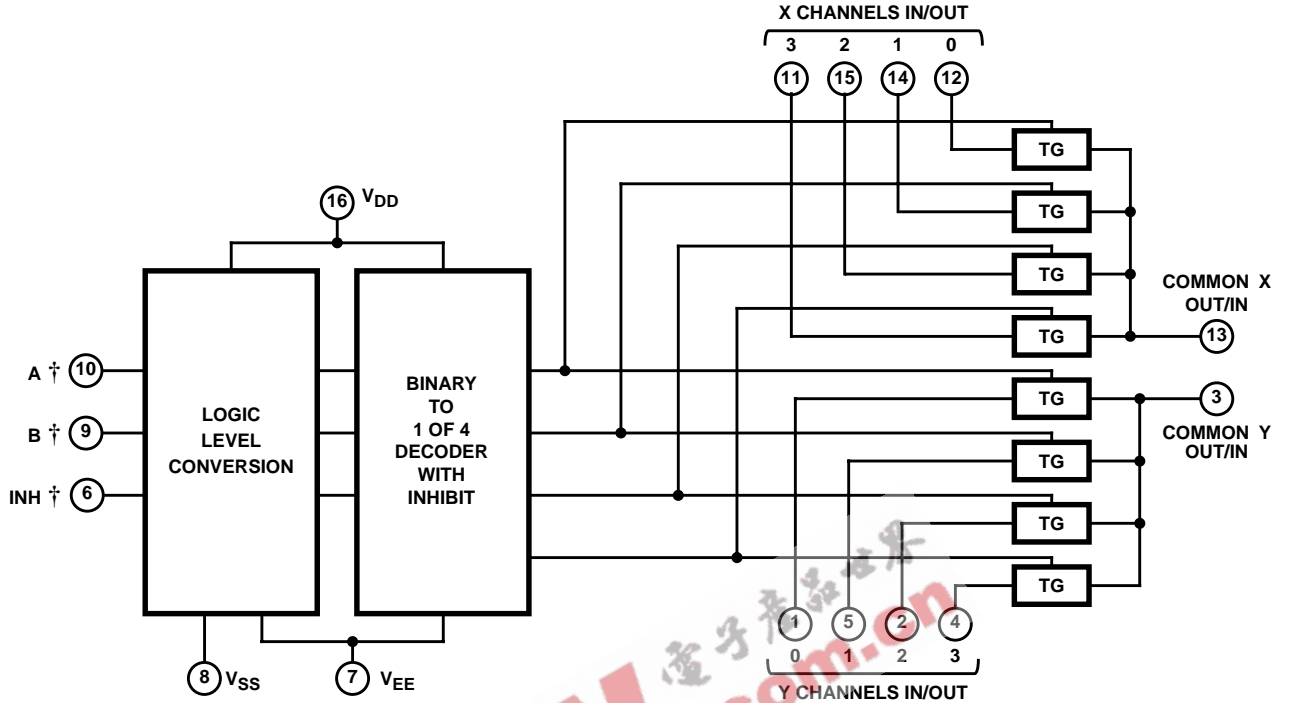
X CHANNELS IN/OUT
3 2 1 0
11 15 14 12

16 $V_{DD}$

TG
TG
TG
TG
TG
TG
TG
TG

COMMON X OUT/IN
13

A † 10
B † 9
INH † 6

LOGIC LEVEL CONVERSION

BINARY TO 1 OF 4 DECODER WITH INHIBIT

3
COMMON Y OUT/IN

1 5 2 4
0 1 2 3
Y CHANNELS IN/OUT

8 $V_{SS}$
7 $V_{EE}$

电子产品世界
.com